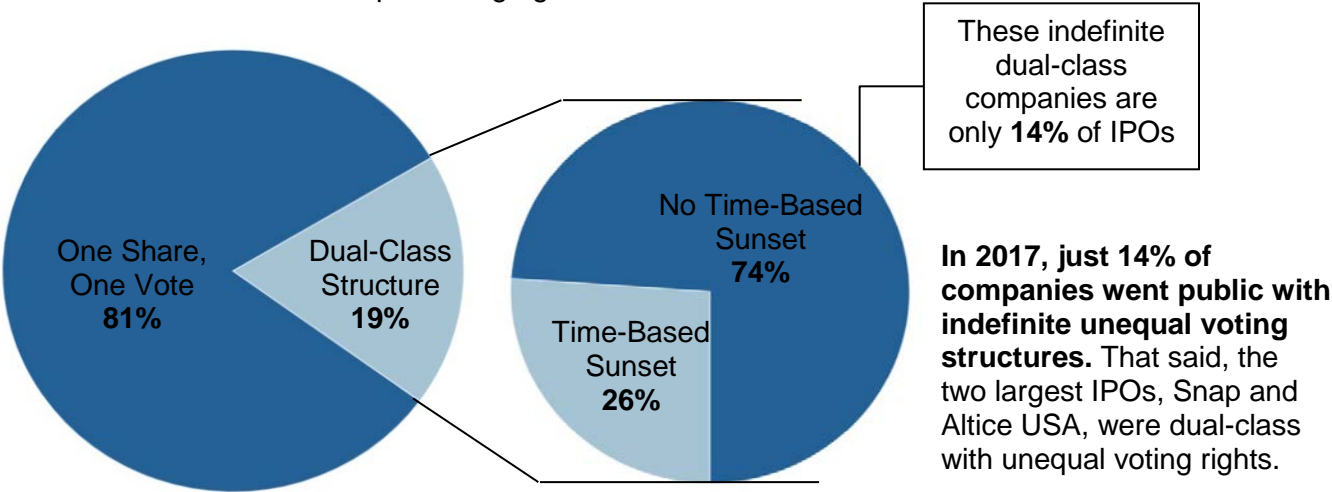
These indefinite dual-class companies are only **14%** of IPOs

One Share, One Vote
**81%**

Dual-Class Structure
**19%**

No Time-Based Sunset
**74%**

Time-Based Sunset
**26%**

**In 2017, just 14% of companies went public with indefinite unequal voting structures.** That said, the two largest IPOs, Snap and Altice USA, were dual-class with unequal voting rights.